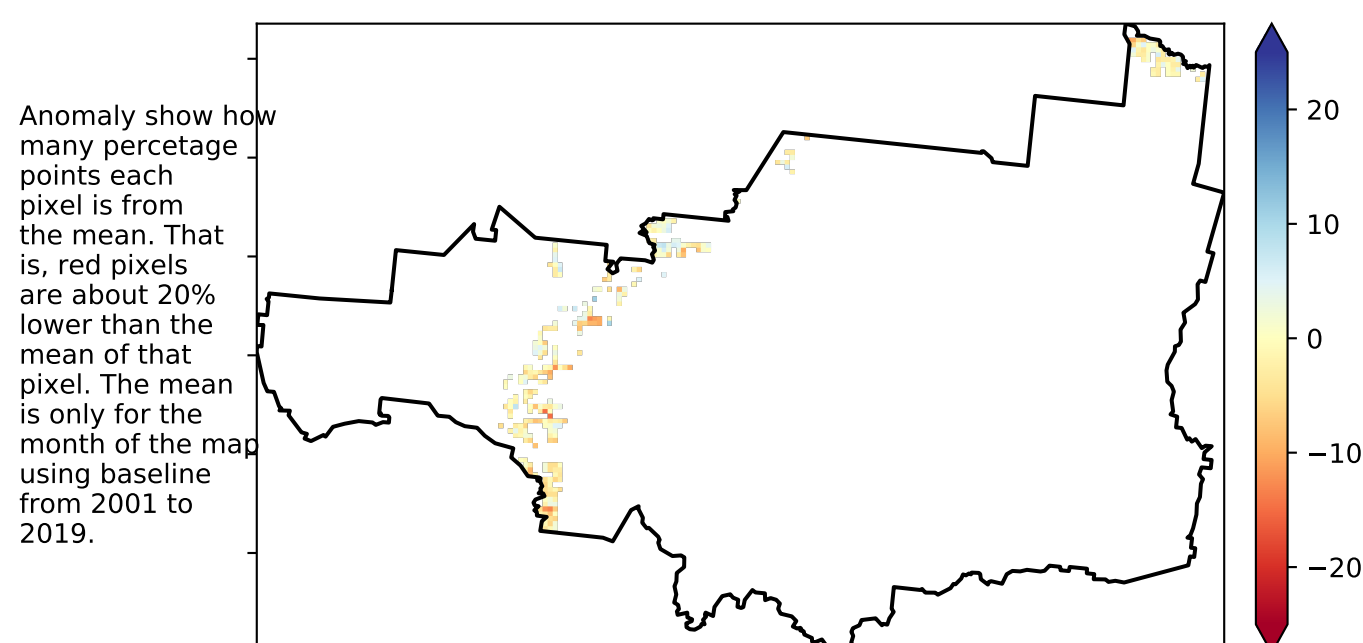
Anomaly show how many percetage points each pixel is from the mean. That is, red pixels are about 20% lower than the mean of that pixel. The mean is only for the month of the map using baseline from 2001 to 2019.

20
10
0
−10
−20